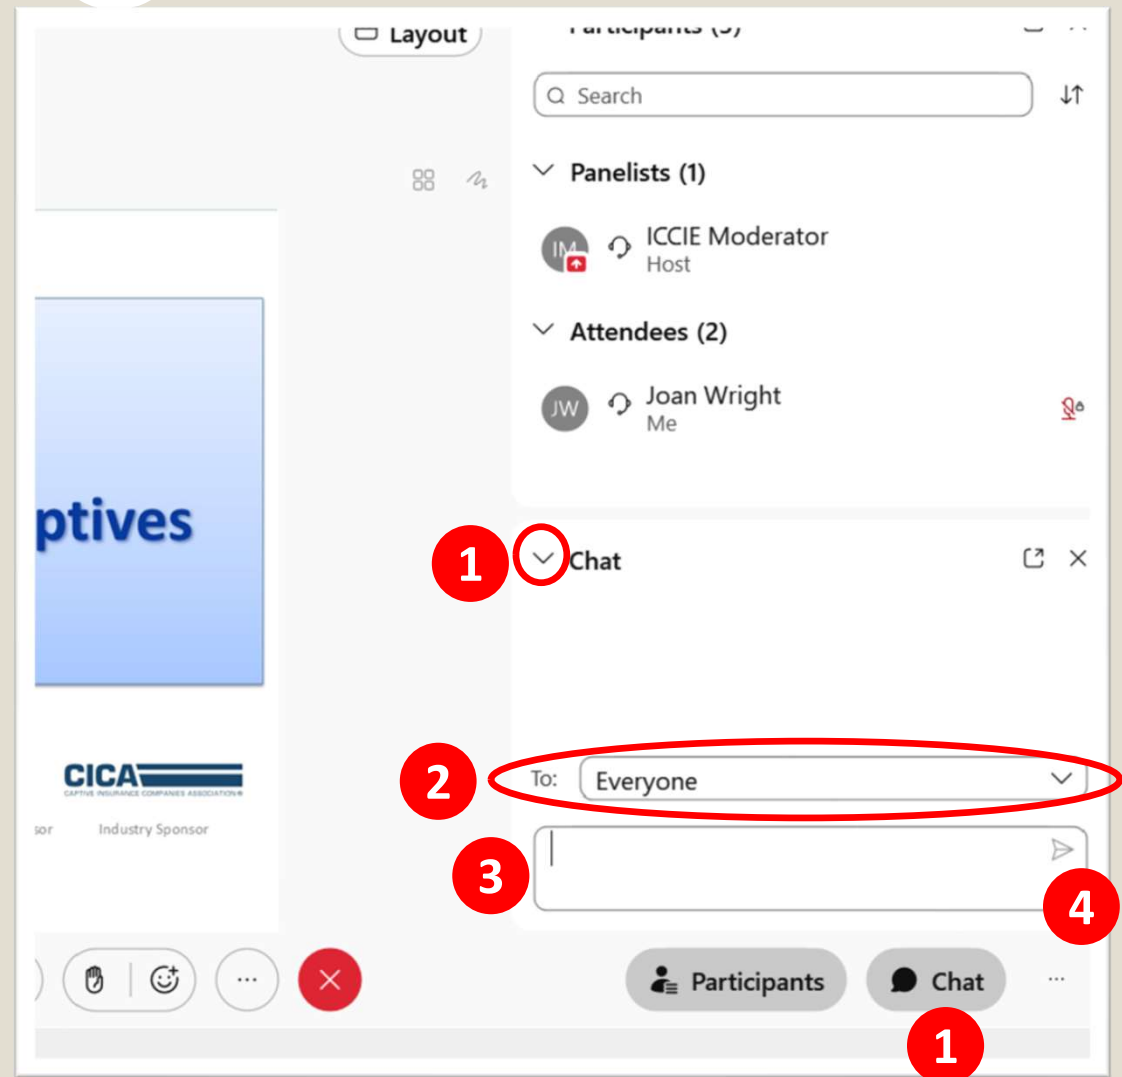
Layout

Participants (3)

Search

Panelists (1)

IM ICCIE Moderator
Host

Attendees (2)

JW Joan Wright
Me

ptives

CICA
CAPTIVE INSURANCE COMPANIES ASSOCIATION

sor Industry Sponsor

1 Chat

2 To: Everyone

3

4

Participants Chat ···

1